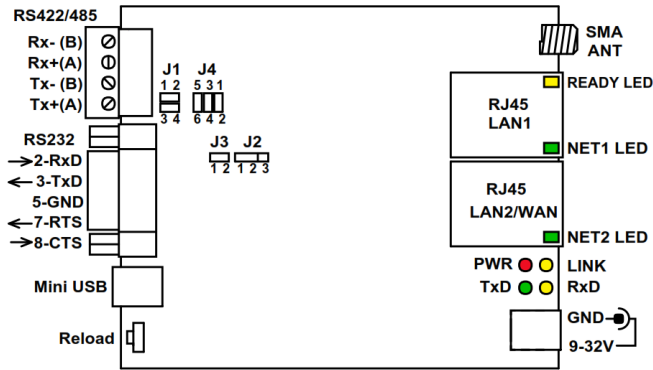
RS422/485

Rx- (B)
Rx+(A)
Tx- (B)
Tx+(A)

J1
1 2
3 4

J4
5 3 1
6 4 2

RS232
2-RxD
3-TxD
5-GND
7-RTS
8-CTS

J3
1 2

J2
1 2 3

SMA
ANT

RJ45
LAN1

READY LED

NET1 LED

RJ45
LAN2/WAN

NET2 LED

Mini USB

PWR
TxD

LINK
RxD

Reload

GND
9-32V